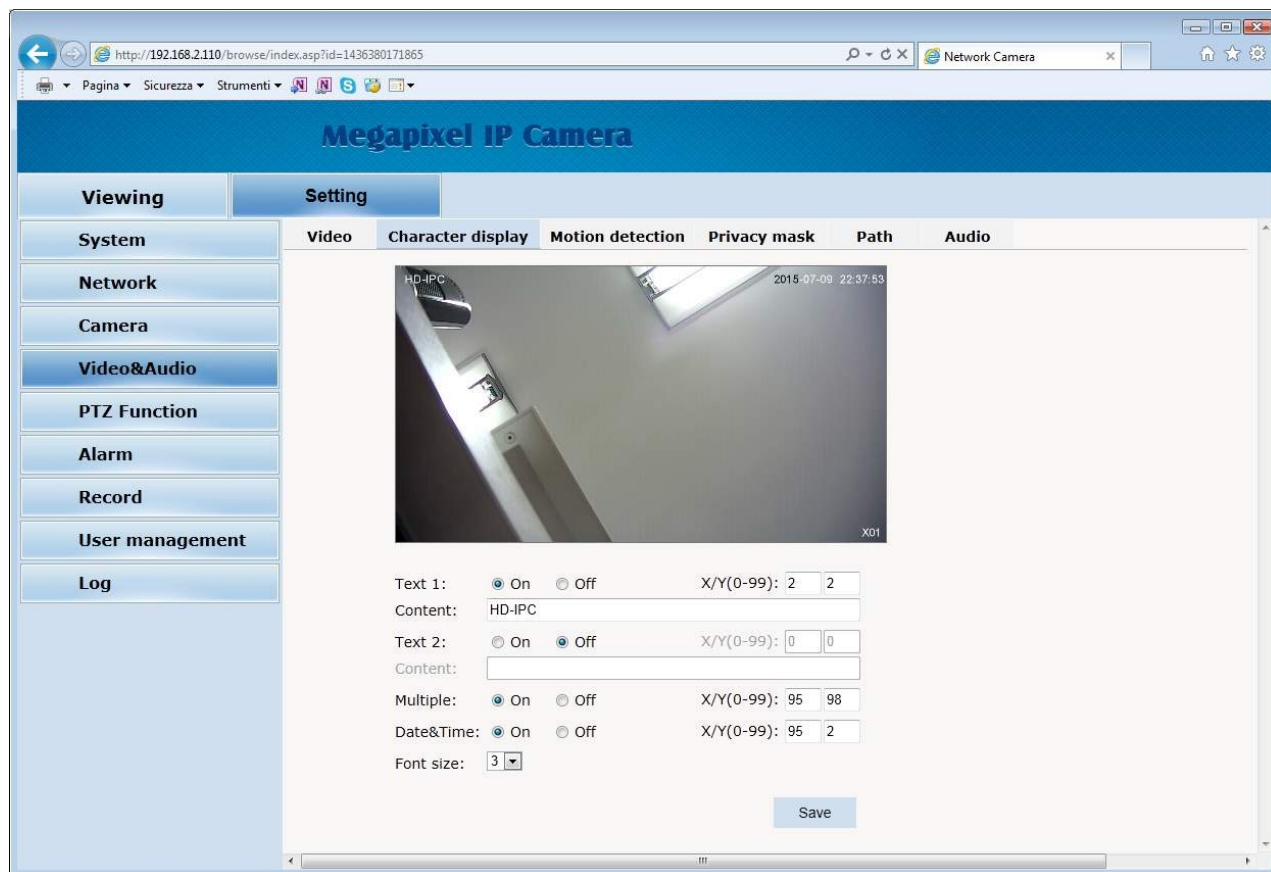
http://192.168.2.110/browse/index.asp?id=1436380171865
Network Camera
Pagina ▾ Sicurezza ▾ Strumenti ▾

Megapixel IP Camera

Viewing
Setting

System
Network
Camera
Video&Audio
PTZ Function
Alarm
Record
User management
Log

Video
Character display
Motion detection
Privacy mask
Path
Audio

HD-IPC
2015-07-09 22:37:53
X01

Text 1: On Off X/Y(0-99): 2 2
Content: HD-IPC
Text 2: On Off X/Y(0-99): 0 0
Content:
Multiple: On Off X/Y(0-99): 95 98
Date&Time: On Off X/Y(0-99): 95 2
Font size: 3

Save